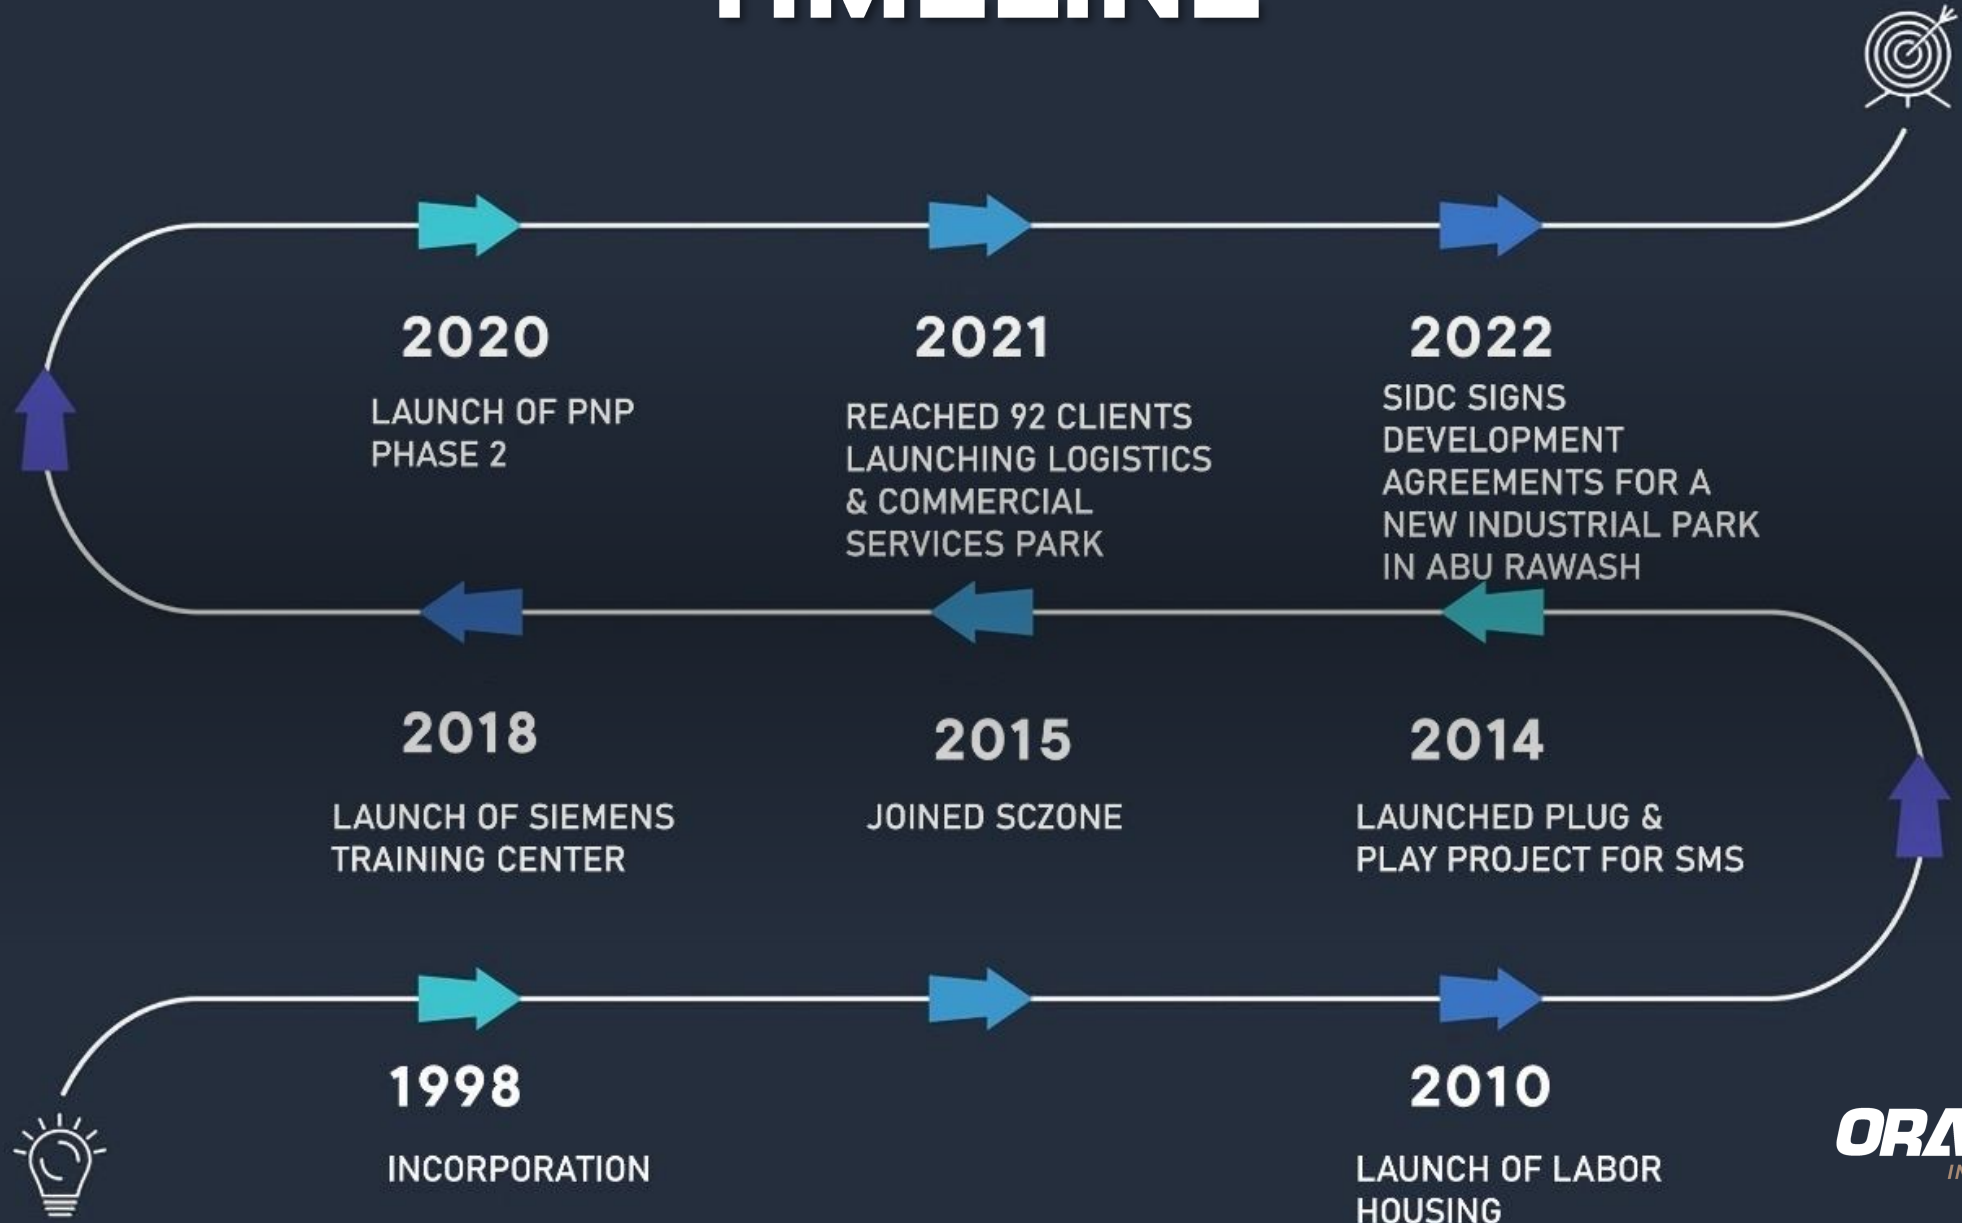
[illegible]

2020

LAUNCH OF PNP PHASE 2

2021

REACHED 92 CLIENTS LAUNCHING LOGISTICS & COMMERCIAL SERVICES PARK

2022

SIDC SIGNS DEVELOPMENT AGREEMENTS FOR A NEW INDUSTRIAL PARK IN ABU RAWASH

2018

LAUNCH OF SIEMENS TRAINING CENTER

2015

JOINED SCZONE

2014

LAUNCHED PLUG & PLAY PROJECT FOR SMS

1998

INCORPORATION

2010

LAUNCH OF LABOR HOUSING

ORA
IN